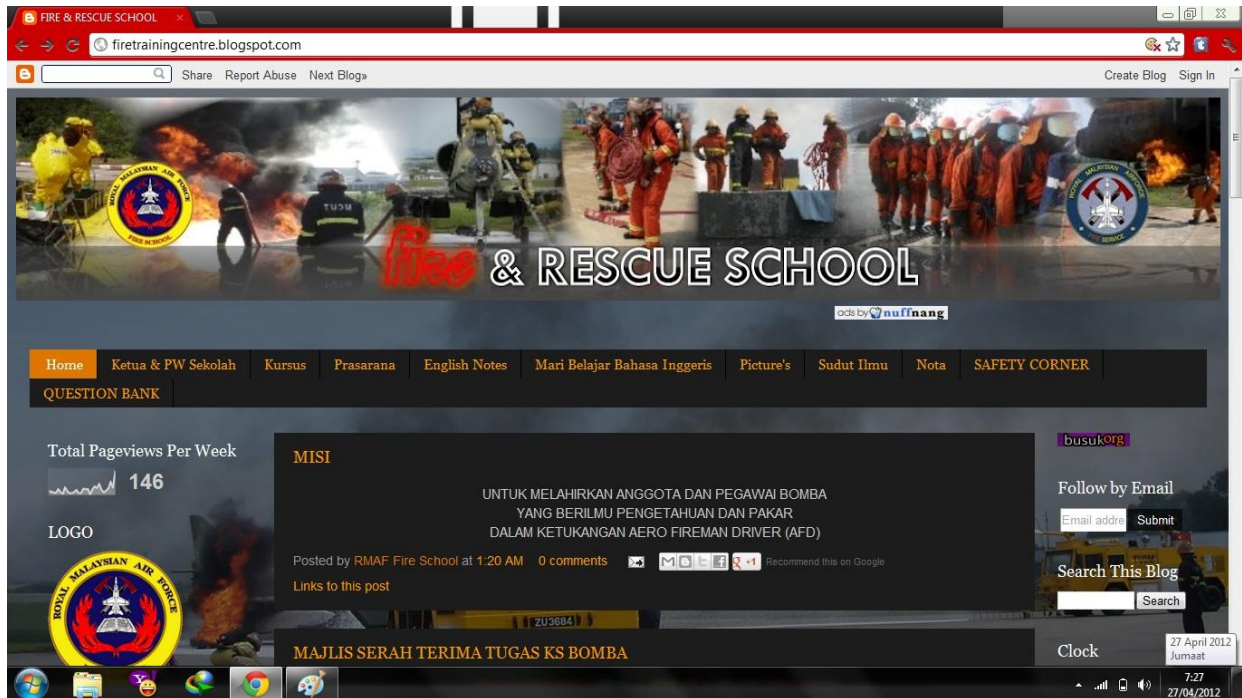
FIRE & RESCUE SCHOOL

firetrainingcentre.blogspot.com

Share Report Abuse Next Blog» Create Blog Sign In

ROYAL MALAYSIAN AIR FORCE FIRE SCHOOL

fire & RESCUE SCHOOL

ads by nuffnang

Home | Ketua & PW Sekolah | Kursus | Prasarana | English Notes | Mari Belajar Bahasa Inggeris | Picture's | Sudut Ilmu | Nota | SAFETY CORNER | QUESTION BANK

Total Pageviews Per Week

146

LOGO

ROYAL MALAYSIAN AIR FORCE

MISI

UNTUK MELAHIRKAN ANGGOTA DAN PEGAWAI BOMBA
YANG BERILMU PENGETAHUAN DAN PAKAR
DALAM KETUKANGAN AERO FIREMAN DRIVER (AFD)

Posted by RMAF Fire School at 1:20 AM 0 comments

+1 Recommend this on Google

Links to this post

MAJLIS SERAH TERIMA TUGAS KS BOMBA

busuk.org

Follow by Email

Email addre Submit

Search This Blog

Search

Clock

27 April 2012
Jumaat

7:27
27/04/2012